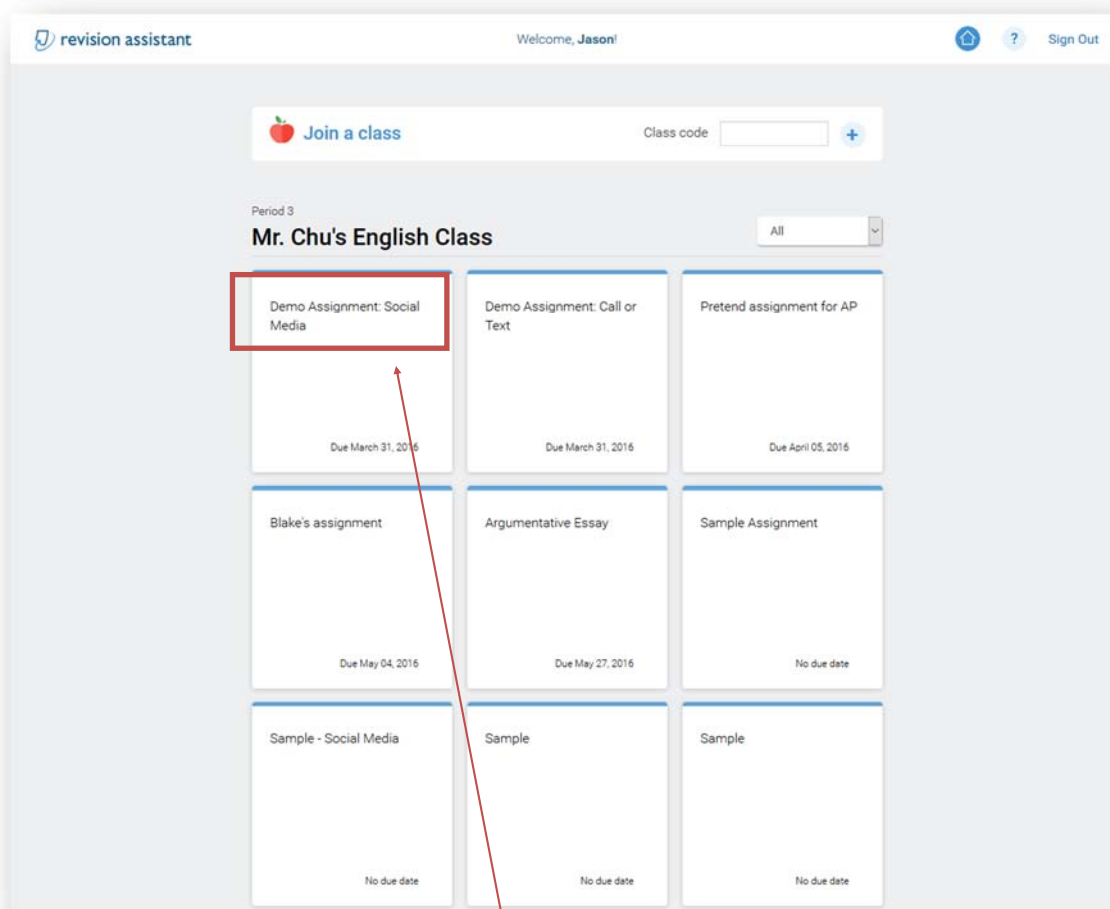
revision assistant

Welcome, Jason!

?

Sign Out

Join a class

Class code

+

Period 3

Mr. Chu's English Class

All

Demo Assignment: Social Media

Due March 31, 2016

Demo Assignment: Call or Text

Due March 31, 2016

Pretend assignment for AP

Due April 05, 2016

Blake's assignment

Due May 04, 2016

Argumentative Essay

Due May 27, 2016

Sample Assignment

No due date

Sample - Social Media

No due date

Sample

No due date

Sample

No due date